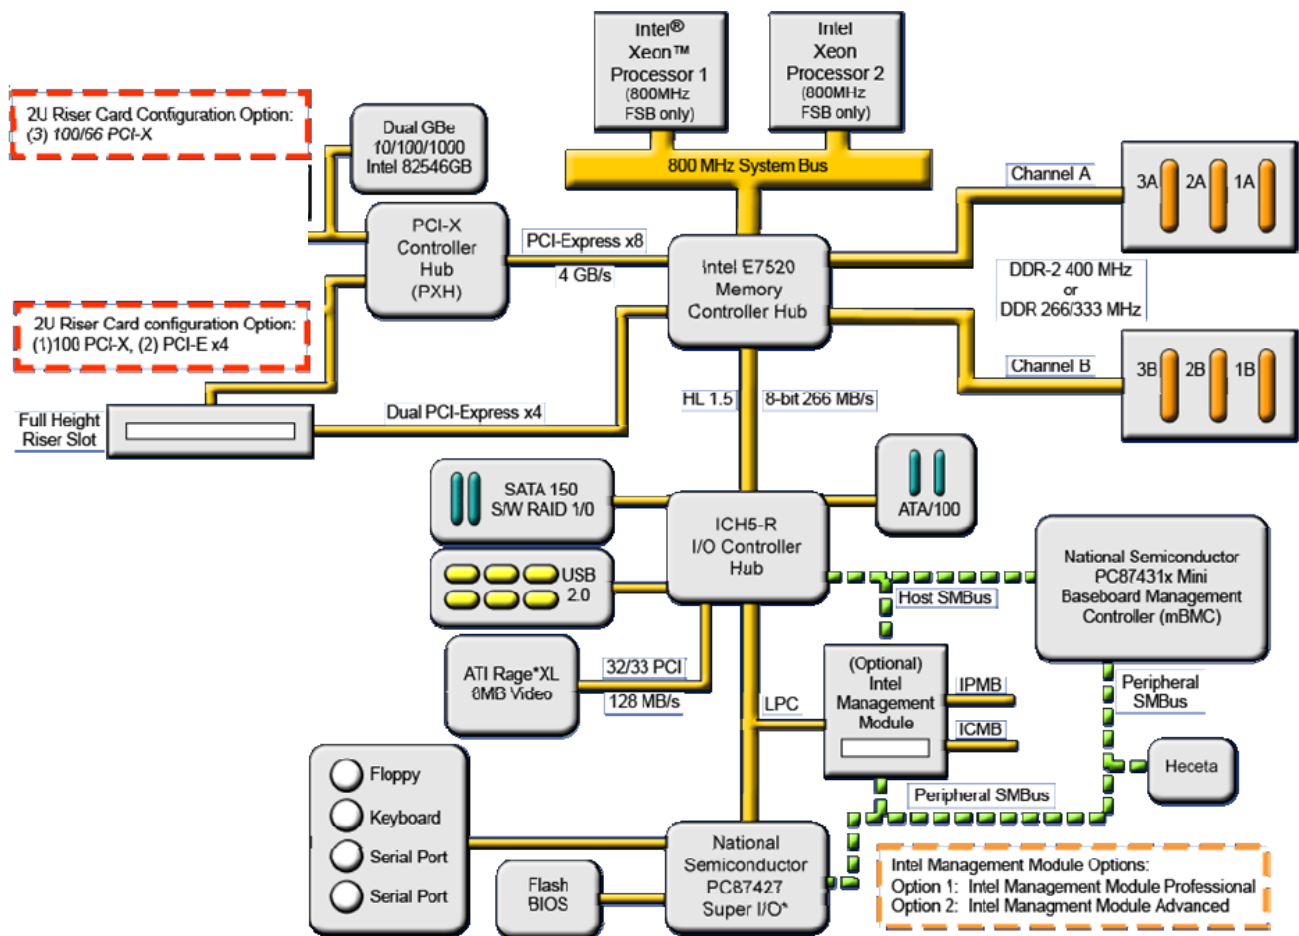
Intel®
Xeon™
Processor 1
(800MHz
FSB only)

Intel
Xeon
Processor 2
(800MHz
FSB only)

800 MHz System Bus

2U Riser Card Configuration Option:
(3) 100/66 PCI-X

Dual GbE
10/100/1000
Intel 82546GB

PCI-X
Controller
Hub
(PXH)

PCI-Express x8
4 GB/s

Intel E7520
Memory
Controller Hub

Channel A
3A 2A 1A

DDR-2 400 MHz
or
DDR 266/333 MHz

Channel B
3B 2B 1B

2U Riser Card configuration Option:
(1)100 PCI-X, (2) PCI-E x4

Full Height
Riser Slot

Dual PCI-Express x4

HL 1.5
8-bit 266 MB/s

SATA 150
S/W RAID 1/0

ATA/100

ICH5-R
I/O Controller
Hub

USB
2.0

National Semiconductor
PC87431x Mini
Baseboard Management
Controller (mBMC)

Host SMBus

ATI Rage*XL
8MB Video

32/33 PCI
128 MB/s

LPC

(Optional)
Intel
Management
Module

IPMB
ICMB

Peripheral
SMBus

Heceta

Peripheral SMBus

Floppy
Keyboard
Serial Port
Serial Port

Flash
BIOS

National
Semiconductor
PC87427
Super I/O*

Intel Management Module Options:
Option 1: Intel Management Module Professional
Option 2: Intel Managment Module Advanced